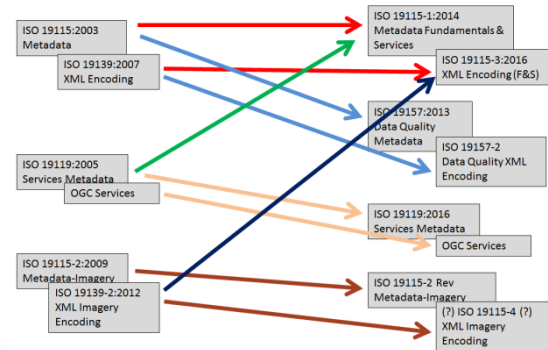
ISO 19115:2003
Metadata

ISO 19139:2007
XML Encoding

ISO 19119:2005
Services Metadata

OGC Services

ISO 19115-2:2009
Metadata-Imagery

ISO 19139-2:2012
XML Imagery
Encoding

ISO 19115-1:2014
Metadata Fundamentals & Services

ISO 19115-3:2016
XML Encoding (F&S)

ISO 19157:2013
Data Quality
Metadata

ISO 19157-2
Data Quality XML
Encoding

ISO 19119:2016
Services Metadata

OGC Services

ISO 19115-2 Rev
Metadata-Imagery

(?) ISO 19115-4 (?)
XML Imagery
Encoding